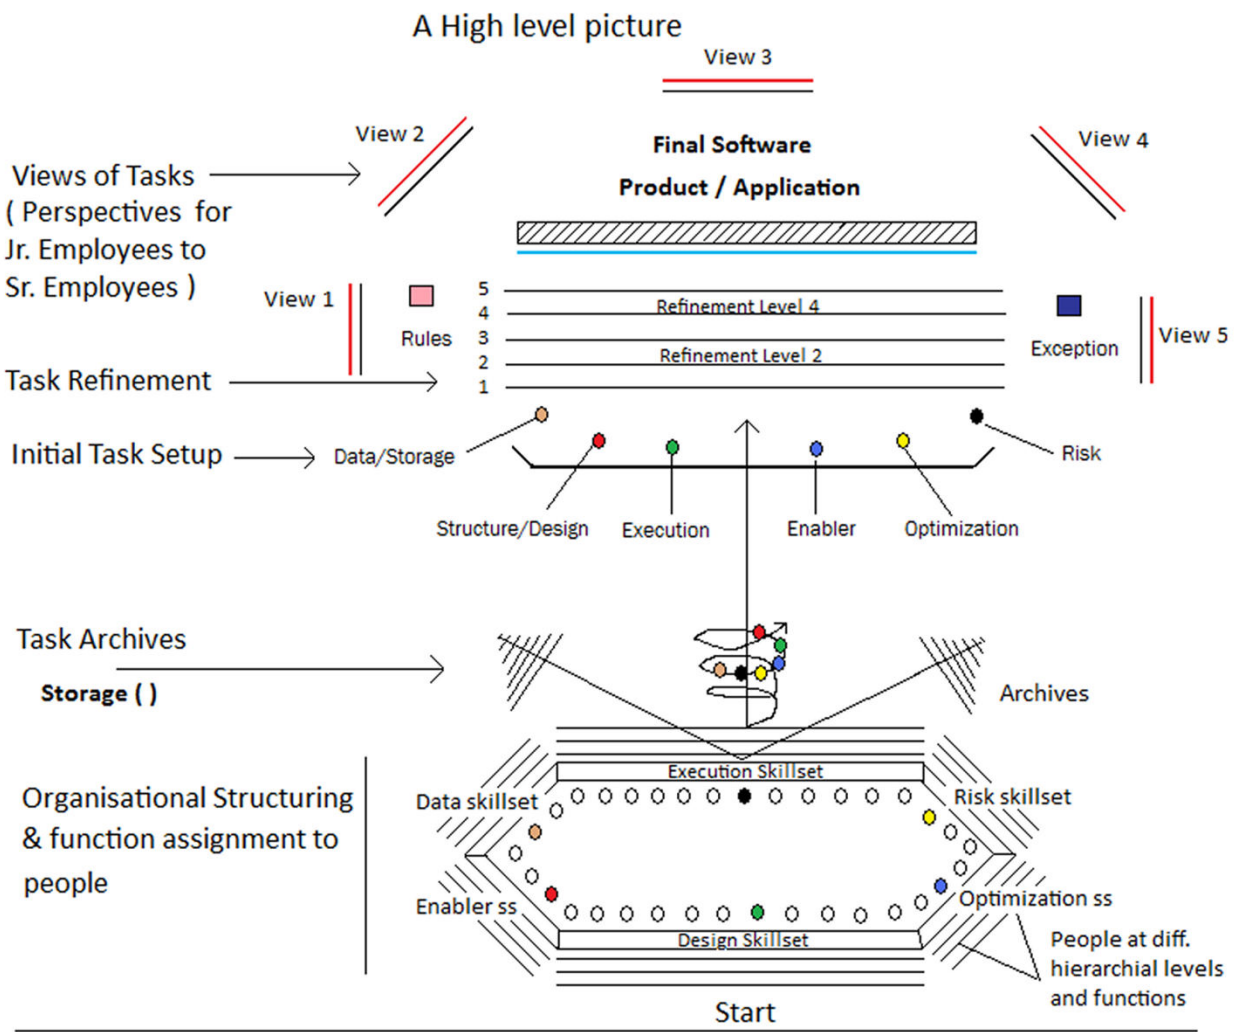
A High level picture

View 3

View 2

View 4

Final Software

Product / Application

Views of Tasks ( Perspectives for Jr. Employees to Sr. Employees )

View 1

Rules

5
4
3
2
1

Refinement Level 4

Refinement Level 2

Exception

View 5

Task Refinement

Initial Task Setup

Data/Storage

Risk

Structure/Design

Execution

Enabler

Optimization

Task Archives

Storage ( )

Archives

Organisational Structuring & function assignment to people

Execution Skillset

Data skillset

Risk skillset

Enabler ss

Optimization ss

Design Skillset

People at diff. hierarchial levels and functions

Start